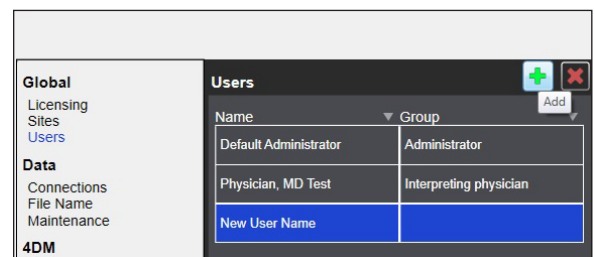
Global
Licensing
Sites
Users

Data
Connections
File Name
Maintenance

4DM

Users

Add

| Name | Group |
|---|---|
| Default Administrator | Administrator |
| Physician, MD Test | Interpreting physician |
| New User Name | |